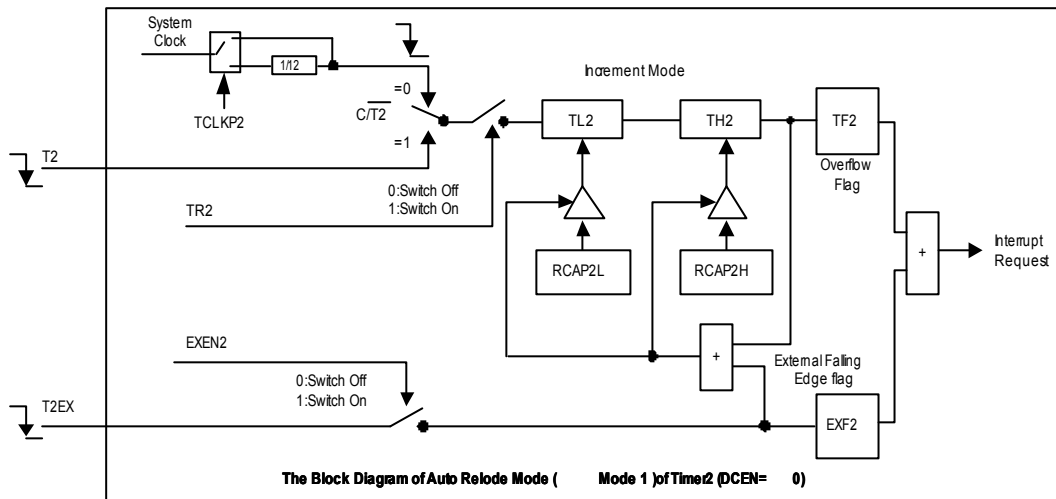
System Clock

1/12

TCLKP2

=0

$C/\overline{T2}$

=1

T2

TR2

0:Switch Off
1:Switch On

Increment Mode

TL2

TH2

TF2

Overflow Flag

RCAP2L

RCAP2H

+

Interrupt Request

EXEN2

0:Switch Off
1:Switch On

+

External Falling Edge flag

T2EX

EXF2

The Block Diagram of Auto Relode Mode ( Mode 1 ) of Timer2 (DCEN= 0)